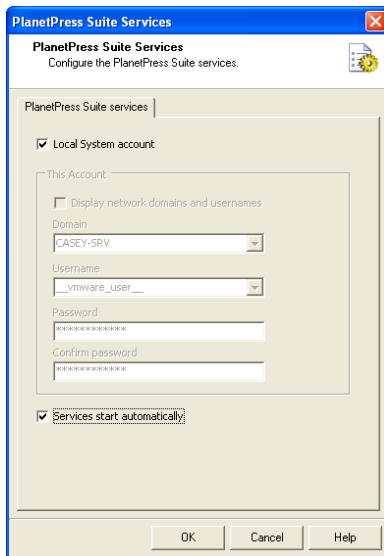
PlanetPress Suite Services

PlanetPress Suite Services
Configure the PlanetPress Suite services.

PlanetPress Suite services

Local System account

This Account

Display network domains and usernames

Domain
CASEY-SRV

Username
__vmware_user__

Password
************

Confirm password
************

Services start automatically

OK Cancel Help